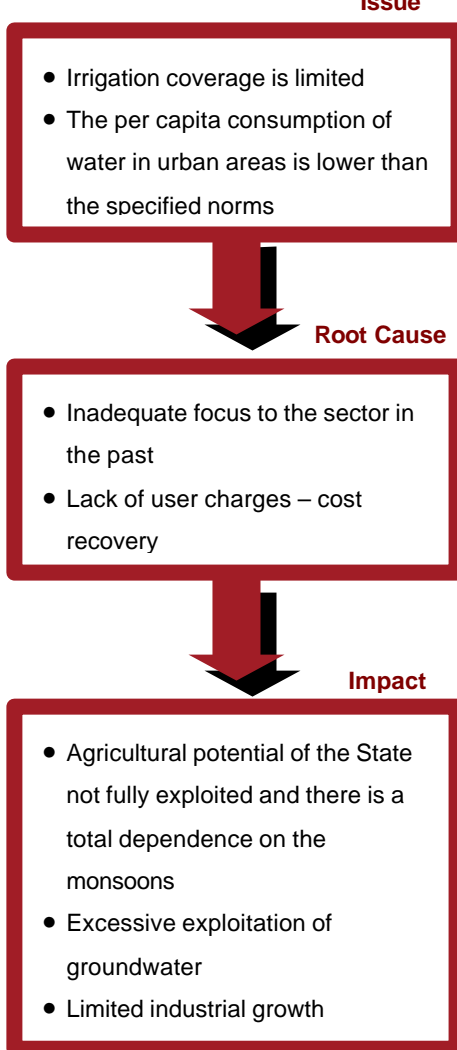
Issue

- Irrigation coverage is limited
- The per capita consumption of water in urban areas is lower than the specified norms

Root Cause

- Inadequate focus to the sector in the past
- Lack of user charges – cost recovery

Impact

- Agricultural potential of the State not fully exploited and there is a total dependence on the monsoons
- Excessive exploitation of groundwater
- Limited industrial growth